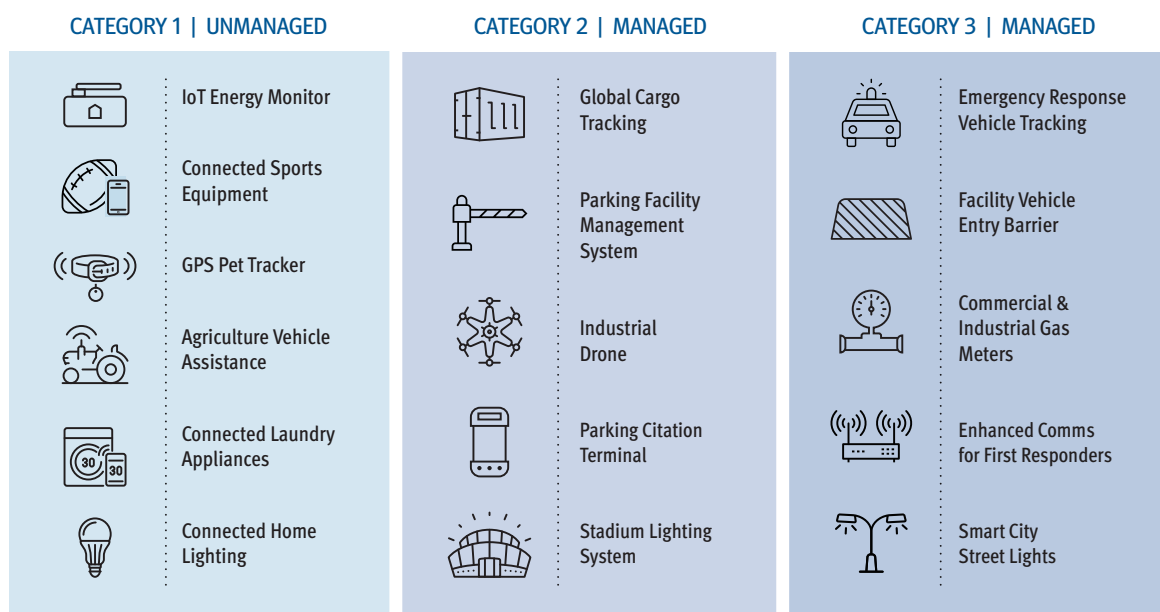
CATEGORY 1 | UNMANAGED

IoT Energy Monitor

Connected Sports Equipment

GPS Pet Tracker

Agriculture Vehicle Assistance

30

30

Connected Laundry Appliances

Connected Home Lighting

CATEGORY 2 | MANAGED

Global Cargo Tracking

Parking Facility Management System

Industrial Drone

Parking Citation Terminal

Stadium Lighting System

CATEGORY 3 | MANAGED

Emergency Response Vehicle Tracking

Facility Vehicle Entry Barrier

Commercial & Industrial Gas Meters

Enhanced Comms for First Responders

Smart City Street Lights